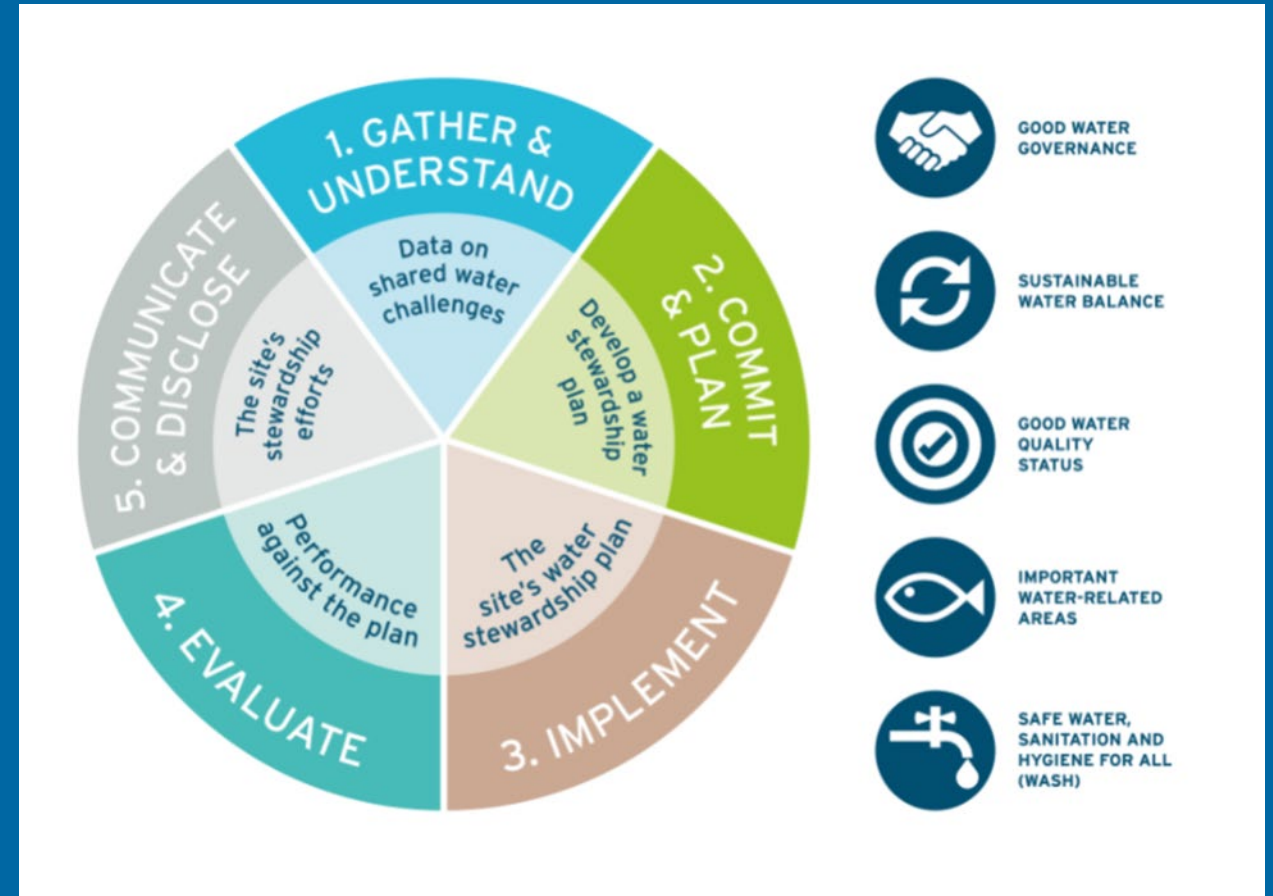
1. GATHER & UNDERSTAND

Data on shared water challenges

2. COMMIT & PLAN

Develop a water stewardship plan

3. IMPLEMENT

The site's water stewardship plan

4. EVALUATE

Performance against the plan

5. COMMUNICATE & DISCLOSE

The site's stewardship efforts

GOOD WATER GOVERNANCE

SUSTAINABLE WATER BALANCE

GOOD WATER QUALITY STATUS

IMPORTANT WATER-RELATED AREAS

SAFE WATER, SANITATION AND HYGIENE FOR ALL (WASH)